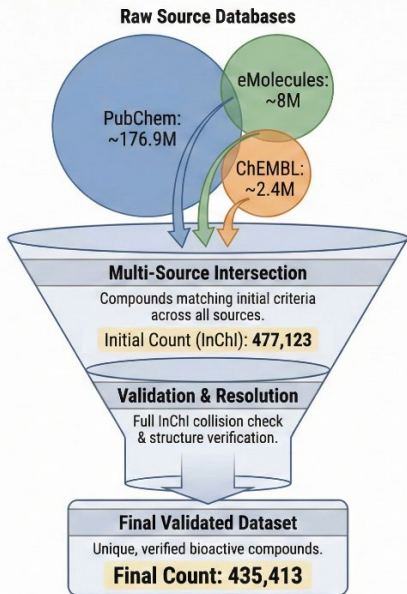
Raw Source Databases

PubChem: ~176.9M

eMolecules: ~8M

ChEMBL: ~2.4M

Multi-Source Intersection

Compounds matching initial criteria across all sources.

Initial Count (InChI): 477,123

Validation & Resolution

Full InChI collision check & structure verification.

Final Validated Dataset

Unique, verified bioactive compounds.

Final Count: 435,413